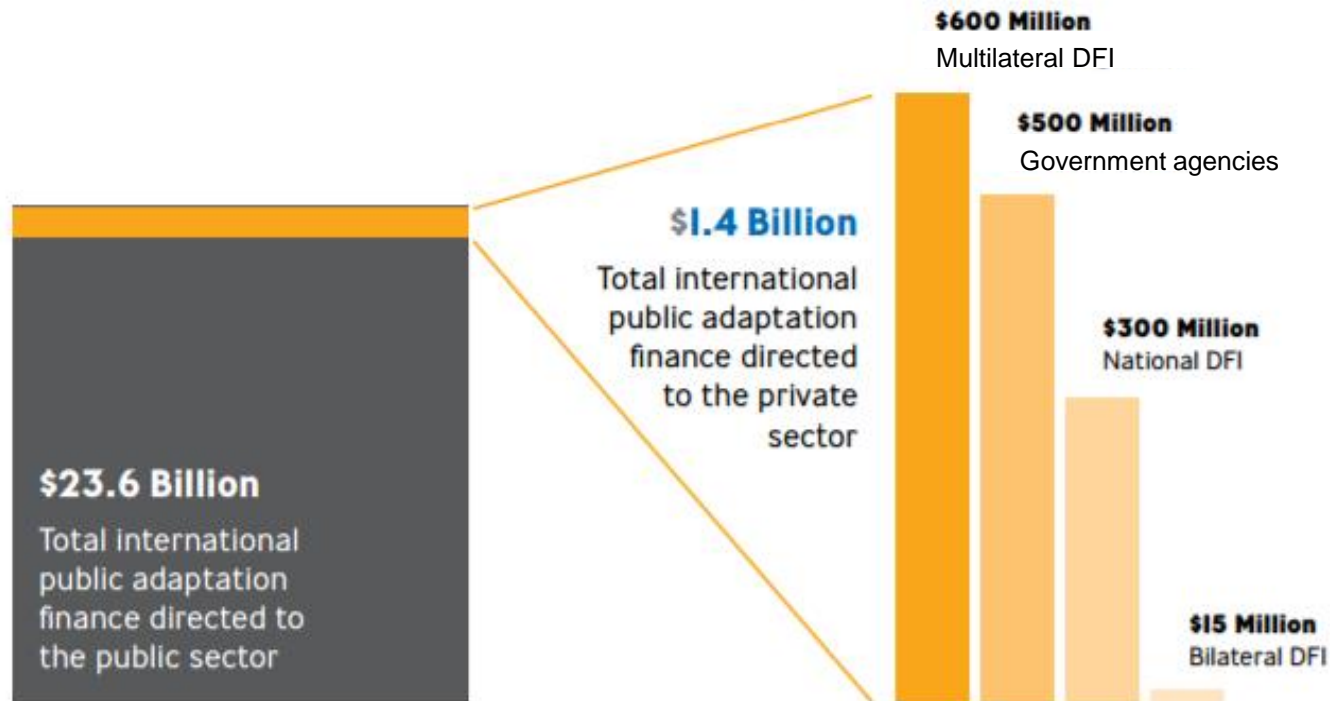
$600 Million
Multilateral DFI

$500 Million
Government agencies

$1.4 Billion
Total international public adaptation finance directed to the private sector

$300 Million
National DFI

$23.6 Billion
Total international public adaptation finance directed to the public sector

$15 Million
Bilateral DFI